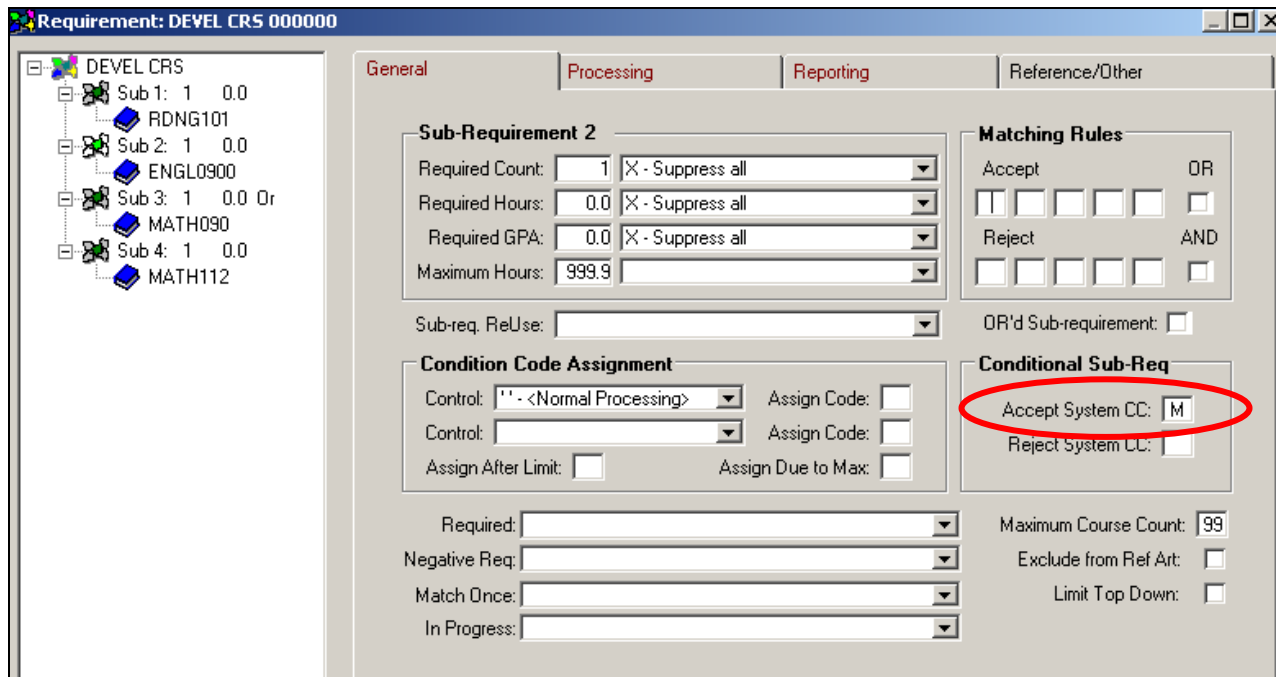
Requirement: DEVEL CRS 000000

DEVEL CRS
Sub 1: 1 0.0
RDNG101
Sub 2: 1 0.0
ENGL0900
Sub 3: 1 0.0 Or
MATH090
Sub 4: 1 0.0
MATH112

General
Processing
Reporting
Reference/Other

Sub-Requirement 2
Required Count: 1 X - Suppress all
Required Hours: 0.0 X - Suppress all
Required GPA: 0.0 X - Suppress all
Maximum Hours: 999.9

Matching Rules
Accept
OR
Reject
AND

Sub-req. ReUse:
OR'd Sub-requirement:

Condition Code Assignment
Control: ' ' - <Normal Processing>
Assign Code:
Control:
Assign Code:
Assign After Limit:
Assign Due to Max:

Conditional Sub-Req
Accept System CC: M
Reject System CC:

Required:
Negative Req:
Match Once:
In Progress:

Maximum Course Count: 99
Exclude from Ref Art:
Limit Top Down: